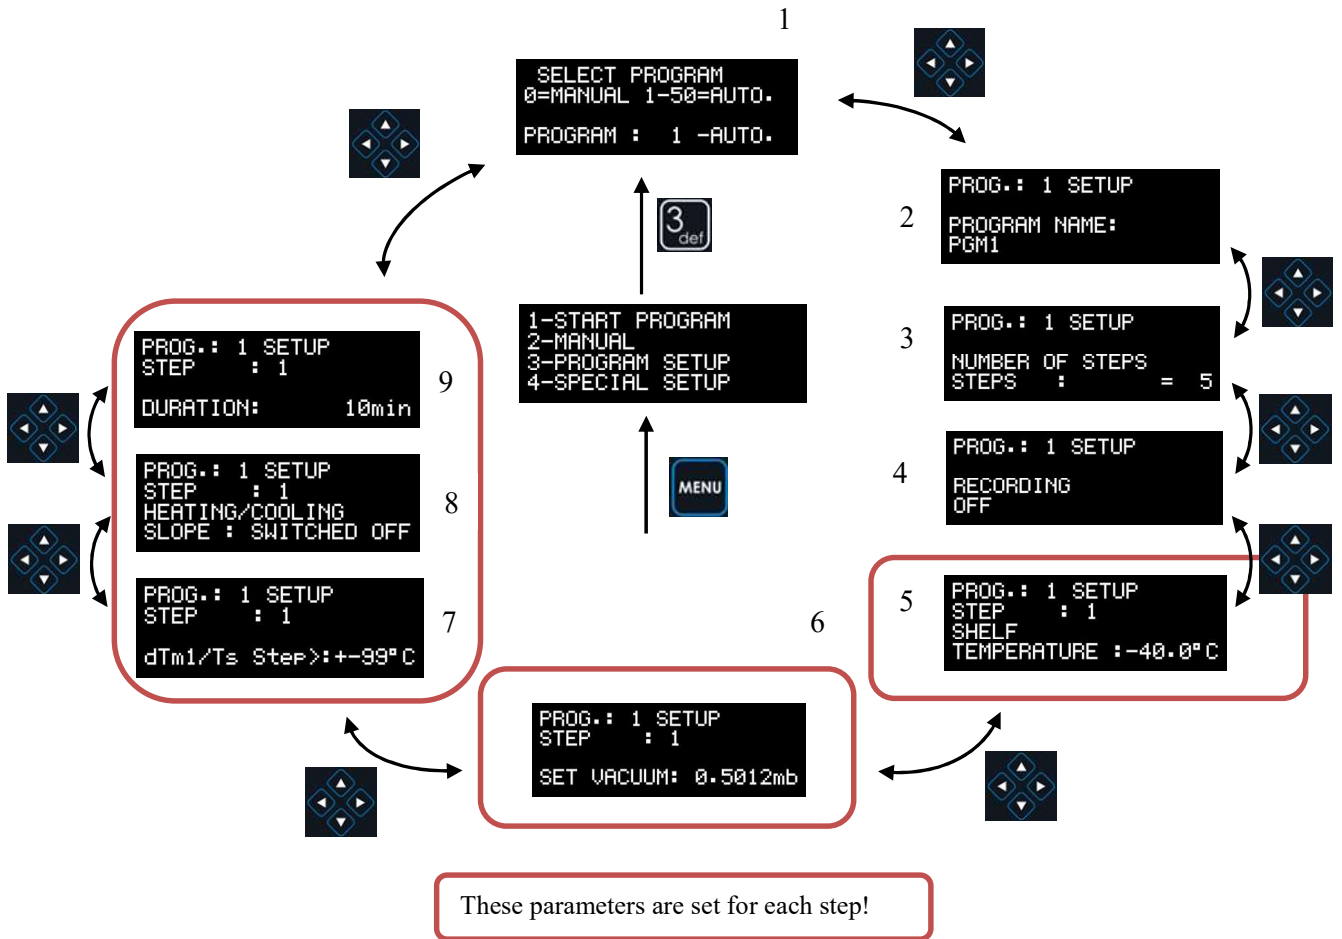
1

SELECT PROGRAM
0=MANUAL 1-50=AUTO.

PROGRAM : 1 -AUTO.

3 def

1-START PROGRAM
2-MANUAL
3-PROGRAM SETUP
4-SPECIAL SETUP

MENU

2

PROG.: 1 SETUP

PROGRAM NAME:
PGM1

3

PROG.: 1 SETUP

NUMBER OF STEPS
STEPS : = 5

4

PROG.: 1 SETUP

RECORDING
OFF

5

PROG.: 1 SETUP
STEP : 1
SHELF
TEMPERATURE :-40.0°C

6

PROG.: 1 SETUP
STEP : 1

SET VACUUM: 0.5012mb

7

PROG.: 1 SETUP
STEP : 1

dTm1/Ts Step>:+-99°C

8

PROG.: 1 SETUP
STEP : 1
HEATING/COOLING
SLOPE : SWITCHED OFF

9

PROG.: 1 SETUP
STEP : 1

DURATION: 10min

These parameters are set for each step!